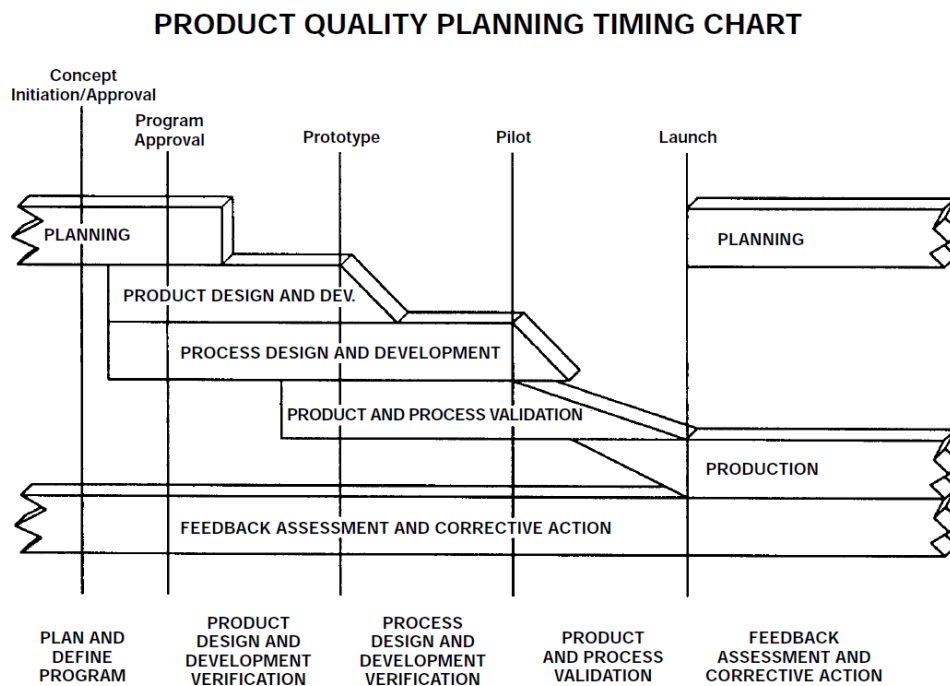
PRODUCT QUALITY PLANNING TIMING CHART

Concept Initiation/Approval

Program Approval

Prototype

Pilot

Launch

PLANNING

PLANNING

PRODUCT DESIGN AND DEV.

PROCESS DESIGN AND DEVELOPMENT

PRODUCT AND PROCESS VALIDATION

PRODUCTION

FEEDBACK ASSESSMENT AND CORRECTIVE ACTION

PLAN AND DEFINE PROGRAM

PRODUCT DESIGN AND DEVELOPMENT VERIFICATION

PROCESS DESIGN AND DEVELOPMENT VERIFICATION

PRODUCT AND PROCESS VALIDATION

FEEDBACK ASSESSMENT AND CORRECTIVE ACTION